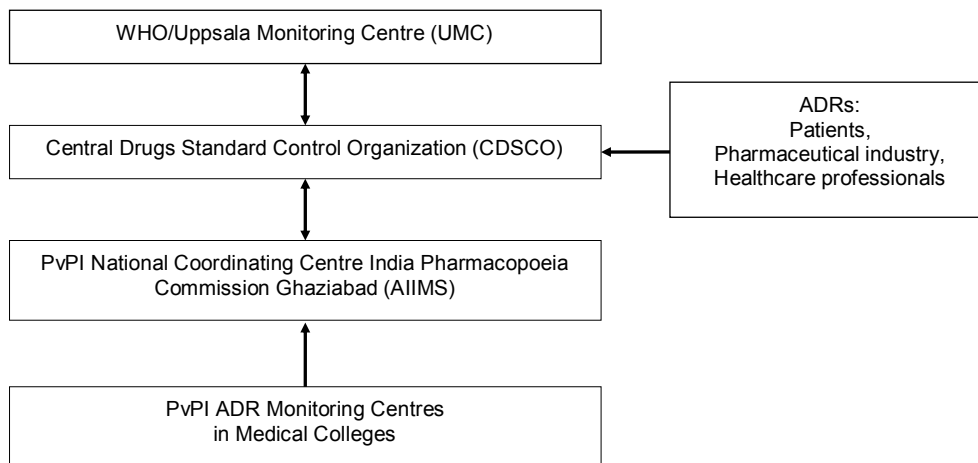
WHO/Uppsala Monitoring Centre (UMC)

Central Drugs Standard Control Organization (CDSCO)

ADRs:
Patients,
Pharmaceutical industry,
Healthcare professionals

PvPI National Coordinating Centre India Pharmacopoeia Commission Ghaziabad (AIIMS)

PvPI ADR Monitoring Centres in Medical Colleges